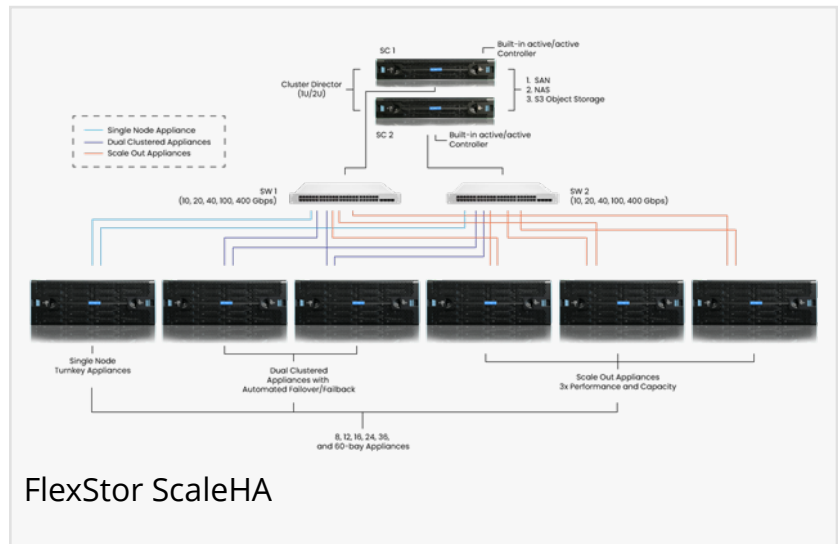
SC 1

Built-in active/active Controller

Cluster Director (1U/2U)

1. SAN
2. NAS
3. S3 Object Storage

SC 2

Built-in active/active Controller

Single Node Appliance
Dual Clustered Appliances
Scale Out Appliances

SW 1
(10, 20, 40, 100, 400 Gbps)

SW 2
(10, 20, 40, 100, 400 Gbps)

Single Node Turnkey Appliances

Dual Clustered Appliances with Automated Failover/Failback

Scale Out Appliances 3x Performance and Capacity

8, 12, 16, 24, 36, and 60-bay Appliances

FlexStor ScaleHA